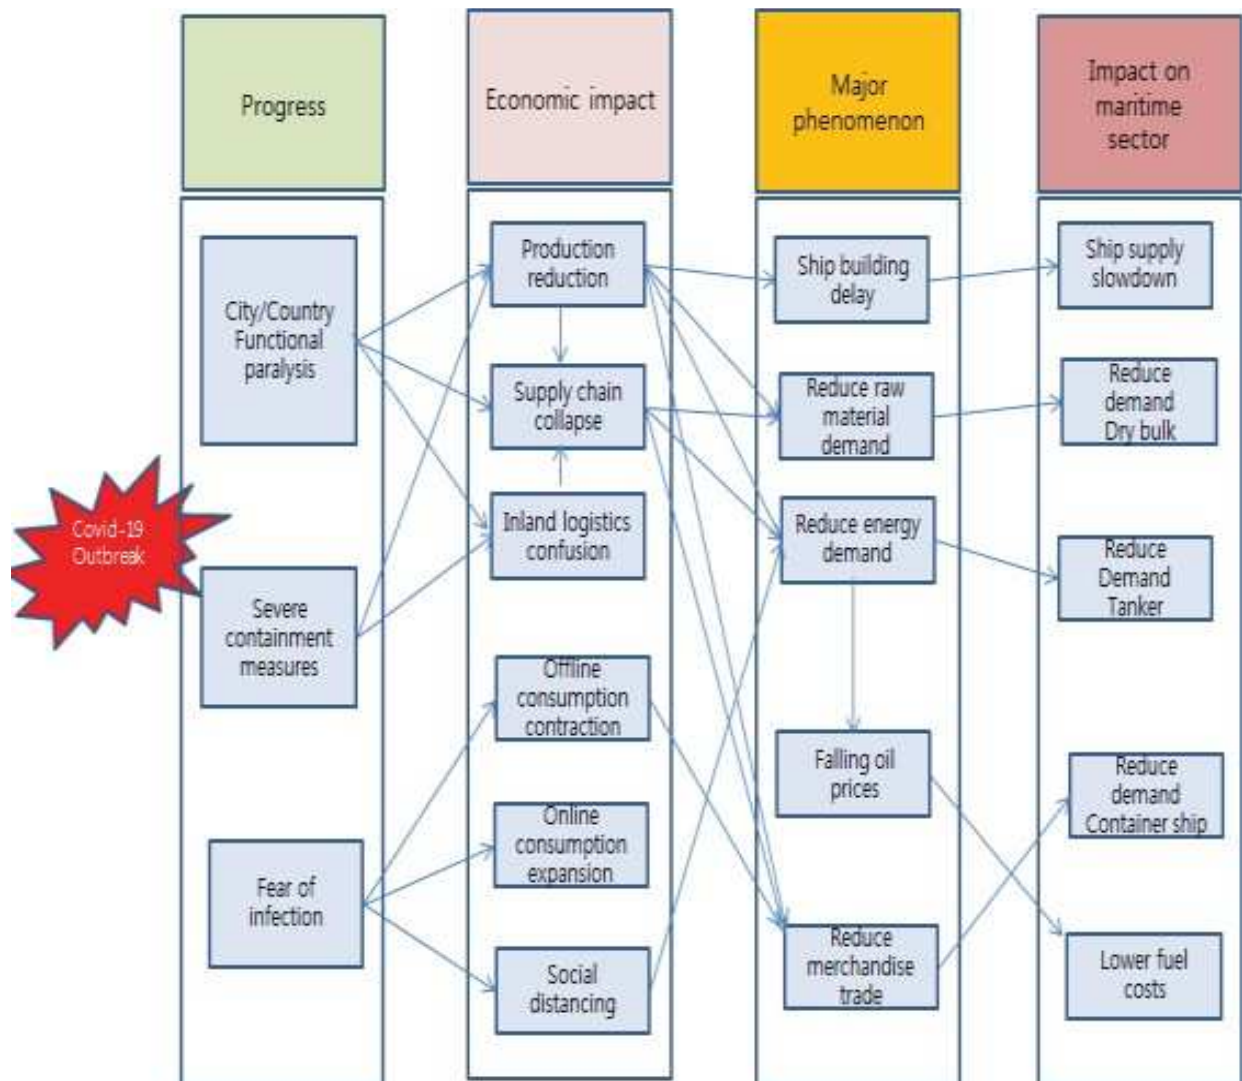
Progress

Economic impact

Major phenomenon

Impact on maritime sector

Covid-19 Outbreak

City/Country Functional paralysis

Severe containment measures

Fear of infection

Production reduction

Supply chain collapse

Inland logistics confusion

Offline consumption contraction

Online consumption expansion

Social distancing

Ship building delay

Reduce raw material demand

Reduce energy demand

Falling oil prices

Reduce merchandise trade

Ship supply slowdown

Reduce demand Dry bulk

Reduce Demand Tanker

Reduce demand Container ship

Lower fuel costs